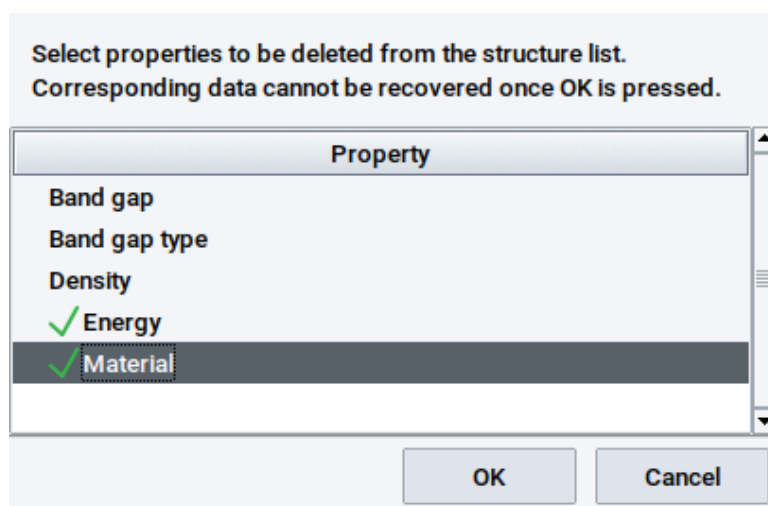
Select properties to be deleted from the structure list.
Corresponding data cannot be recovered once OK is pressed.

| Property |
|---|
| Band gap |
| Band gap type |
| Density |
| Energy |
| Material |

OK

Cancel